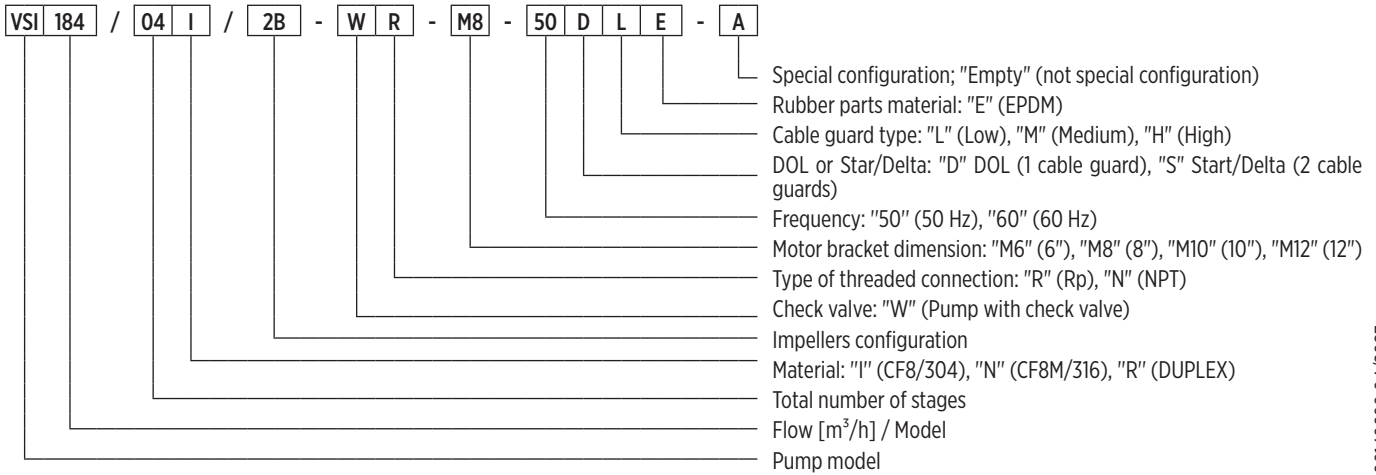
VSI 184 / 04 I / 2B - W R - M8 - 50 D L E - A

Special configuration; "Empty" (not special configuration)
Rubber parts material: "E" (EPDM)
Cable guard type: "L" (Low), "M" (Medium), "H" (High)
DOL or Star/Delta: "D" DOL (1 cable guard), "S" Start/Delta (2 cable guards)
Frequency: "50" (50 Hz), "60" (60 Hz)
Motor bracket dimension: "M6" (6"), "M8" (8"), "M10" (10"), "M12" (12")
Type of threaded connection: "R" (Rp), "N" (NPT)
Check valve: "W" (Pump with check valve)
Impellers configuration
Material: "I" (CF8/304), "N" (CF8M/316), "R" (DUPLEX)
Total number of stages
Flow [$m^3$/h] / Model
Pump model

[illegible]